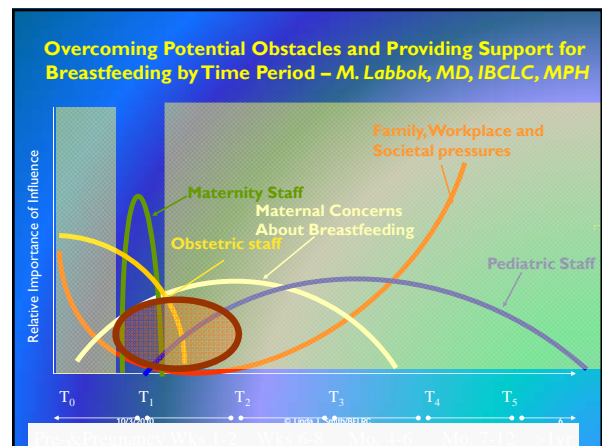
Overcoming Potential Obstacles and Providing Support for Breastfeeding by Time Period – M. Labbok, MD, IBCLC, MPH

Relative Importance of Influence

Family, Workplace and Societal pressures

Maternity Staff

Maternal Concerns About Breastfeeding

Obstetric staff

Pediatric Staff

$T_0$ $T_1$ $T_2$ $T_3$ $T_4$ $T_5$

10/3/2010 © Linda J. Smith, IBCLC 6

Pre & Prenatal Wk 1-2 Wk 2-6 Mo 2-6 Mo 6-12 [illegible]